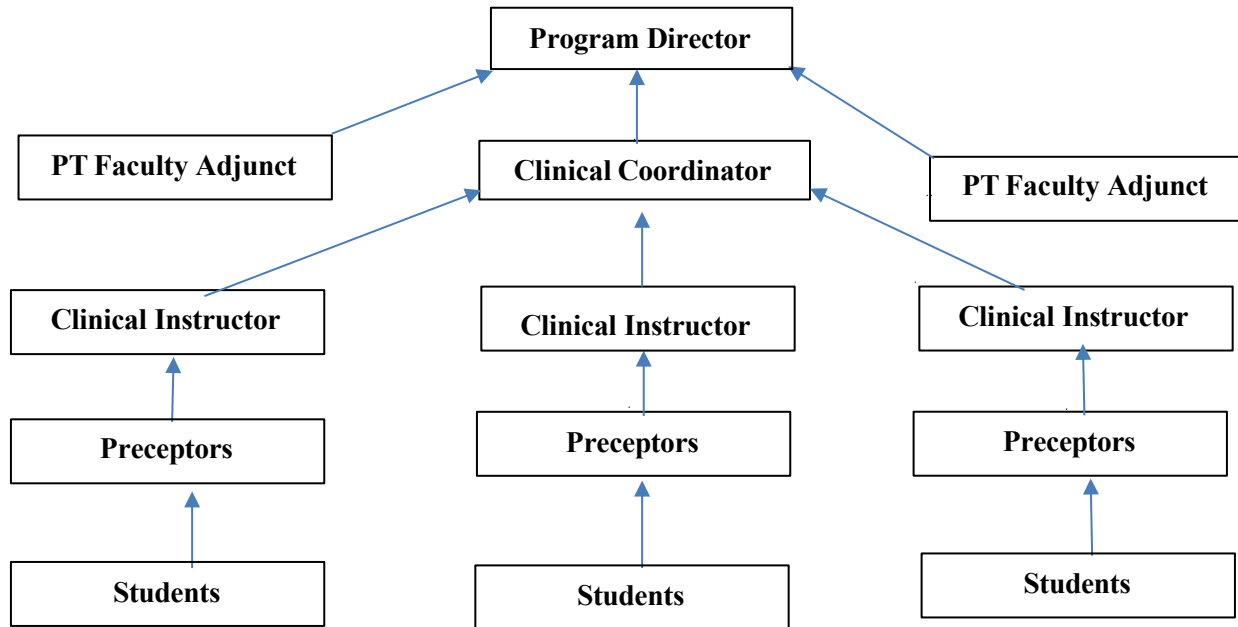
Program Director

PT Faculty Adjunct

Clinical Coordinator

PT Faculty Adjunct

Clinical Instructor

Clinical Instructor

Clinical Instructor

Preceptors

Preceptors

Preceptors

Students

Students

Students